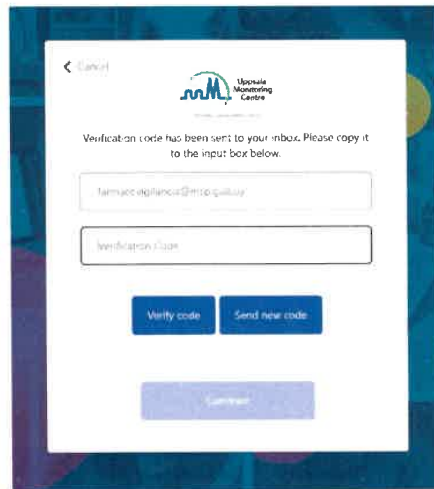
< Cancel

Uppsala Monitoring Centre

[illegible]

Verification code has been sent to your inbox. Please copy it to the input box below.

farmacovigilancia@msp.gub.uy

Verification Code

Verify code

Send new code

Continue